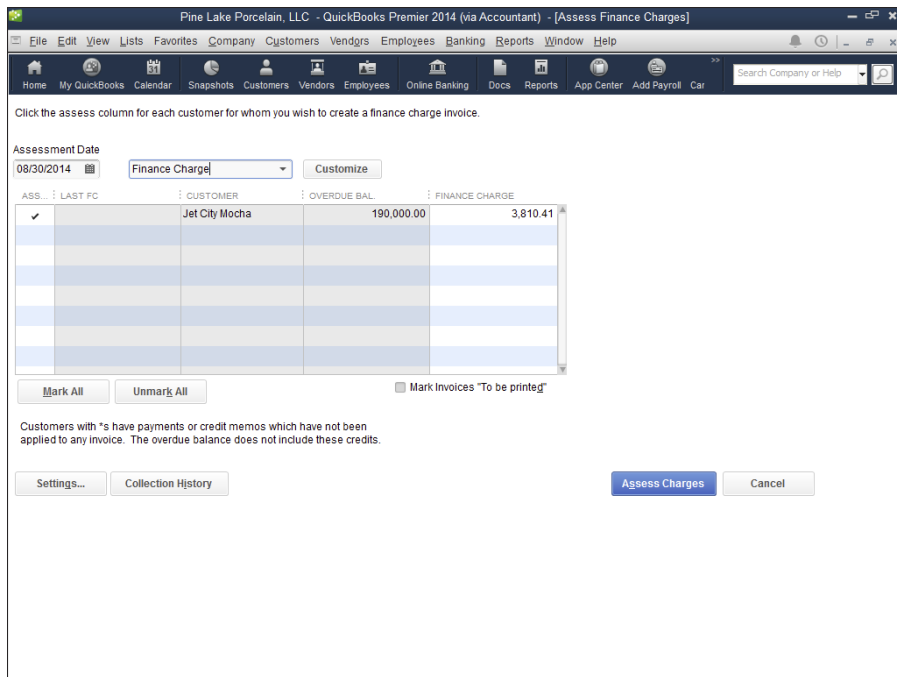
Pine Lake Porcelain, LLC - QuickBooks Premier 2014 (via Accountant) - [Assess Finance Charges]

File Edit View Lists Favorites Company Customers Vendors Employees Banking Reports Window Help

Home My QuickBooks Calendar Snapshots Customers Vendors Employees Online Banking Docs Reports App Center Add Payroll Car

Search Company or Help

Click the assess column for each customer for whom you wish to create a finance charge invoice.

Assessment Date
08/30/2014 Finance Charge Customize

| ASS... | LAST FC | CUSTOMER | OVERDUE BAL. | FINANCE CHARGE |
|---|---|---|---|---|
| ✔ | | Jet City Mocha | 190,000.00 | 3,810.41 |

Mark All Unmark All Mark Invoices "To be printed"

Customers with *s have payments or credit memos which have not been applied to any invoice. The overdue balance does not include these credits.

Settings... Collection History Assess Charges Cancel